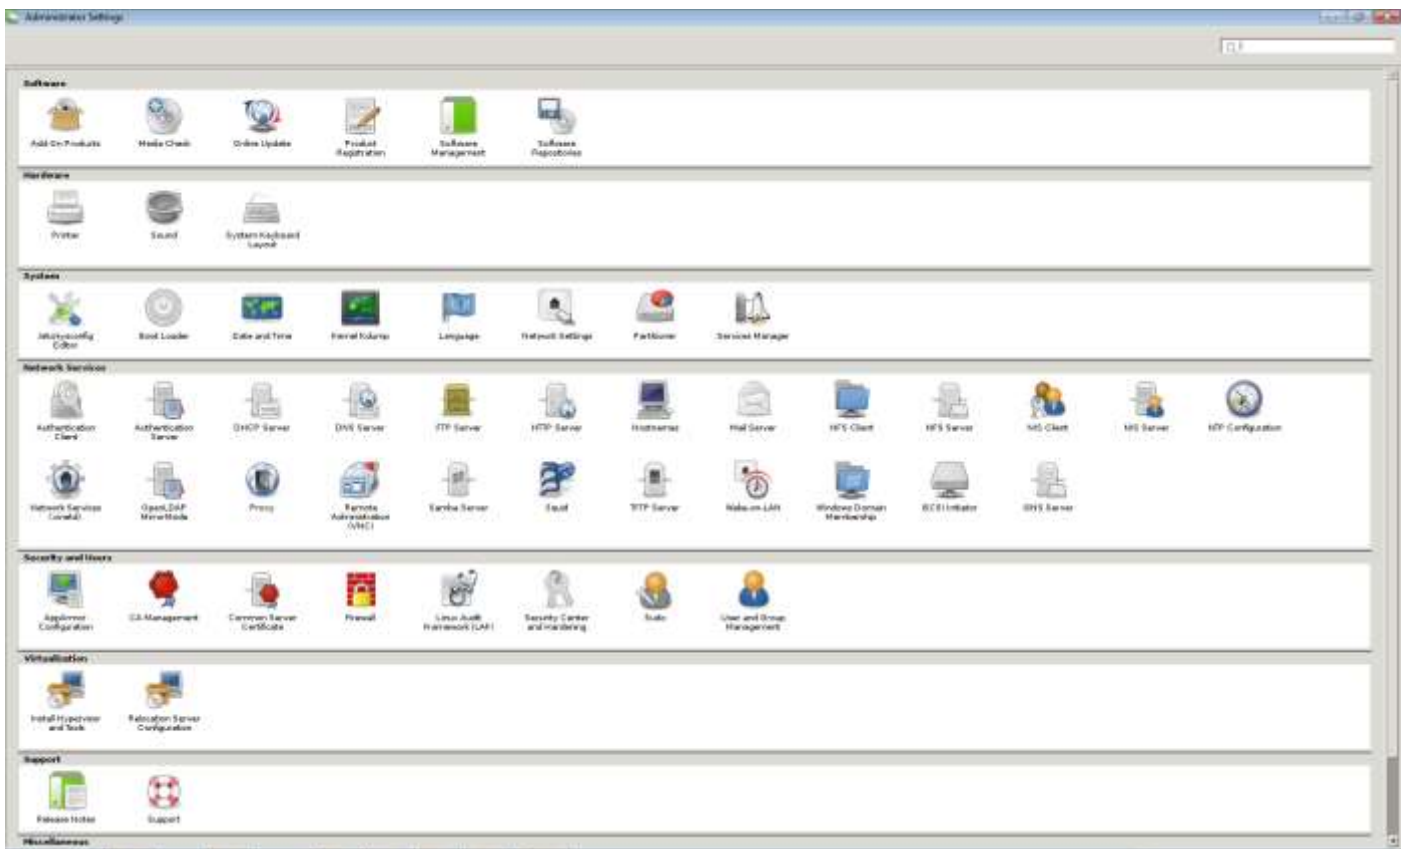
Administrator Settings

Software

Add-On Products
Media Check
Online Update
Product Registration
Software Management
Software Repositories

Hardware

Printer
Sound
System Keyboard Layout

System

/etc/sysconfig Editor
Boot Loader
Date and Time
Kernel Kdump
Language
Network Settings
Partitioner
Services Manager

Network Services

Authentication Client
Authentication Server
DHCP Server
DNS Server
FTP Server
HTTP Server
Hostnames
Mail Server
NFS Client
NFS Server
NIS Client
NIS Server
NTP Configuration
Network Services (xinetd)
OpenLDAP MirrorMode
Proxy
Remote Administration (VNC)
Samba Server
Squid
TFTP Server
Wake-on-LAN
Windows Domain Membership
iSCSI Initiator
iSNS Server

Security and Users

AppArmor Configuration
CA Management
Common Server Certificate
Firewall
Linux Audit Framework (LAF)
Security Center and Hardening
Sudo
User and Group Management

Virtualization

Install Hypervisor and Tools
Relocation Server Configuration

Support

Release Notes
Support

Miscellaneous